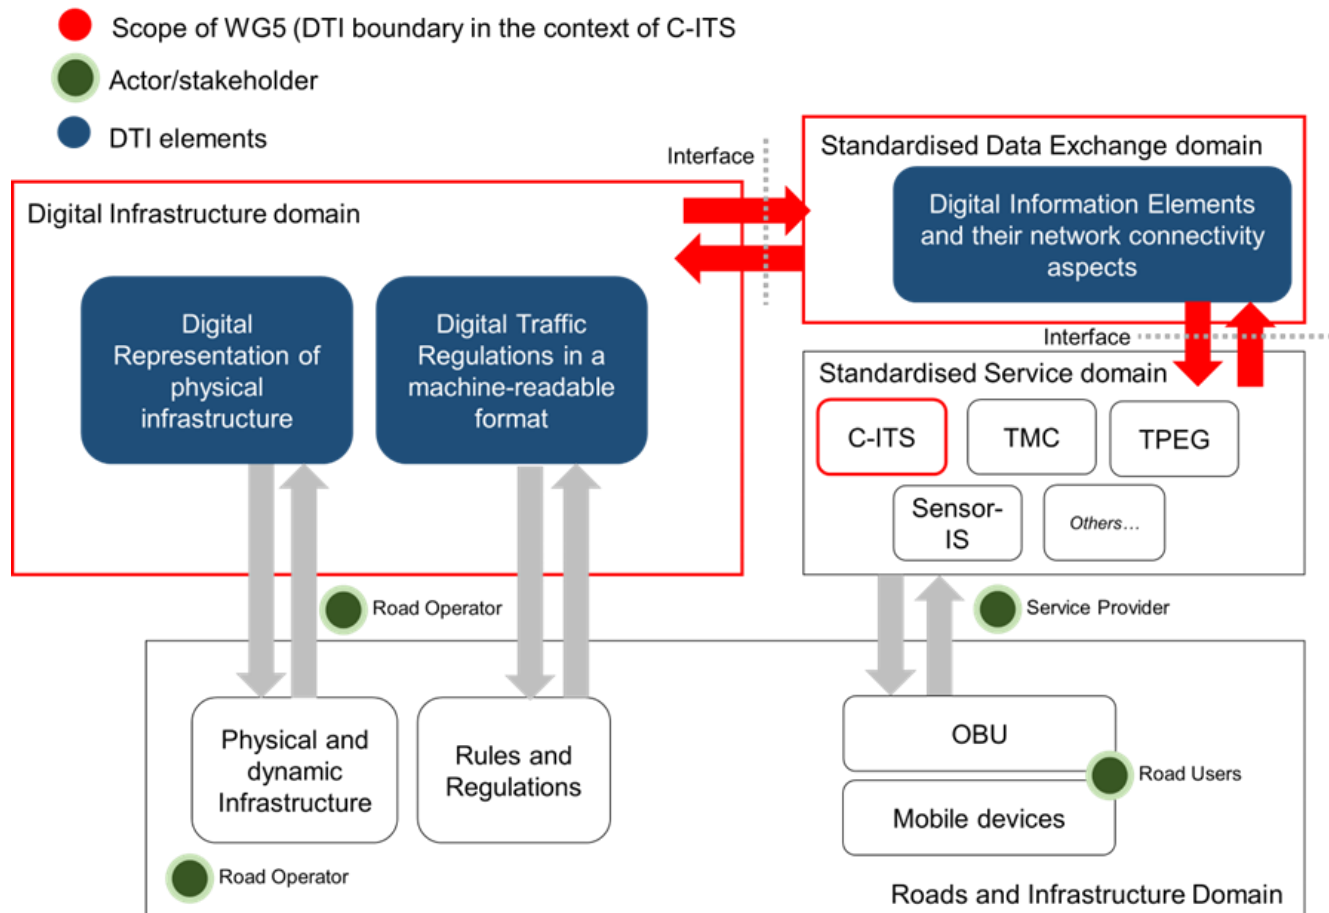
Scope of WG5 (DTI boundary in the context of C-ITS

Actor/stakeholder

DTI elements

Interface

Standardised Data Exchange domain

Digital Information Elements and their network connectivity aspects

Digital Infrastructure domain

Digital Representation of physical infrastructure

Digital Traffic Regulations in a machine-readable format

Interface

Standardised Service domain

C-ITS

TMC

TPEG

Sensor-IS

Others…

Road Operator

Service Provider

Physical and dynamic Infrastructure

Rules and Regulations

OBU

Road Users

Mobile devices

Road Operator

Roads and Infrastructure Domain